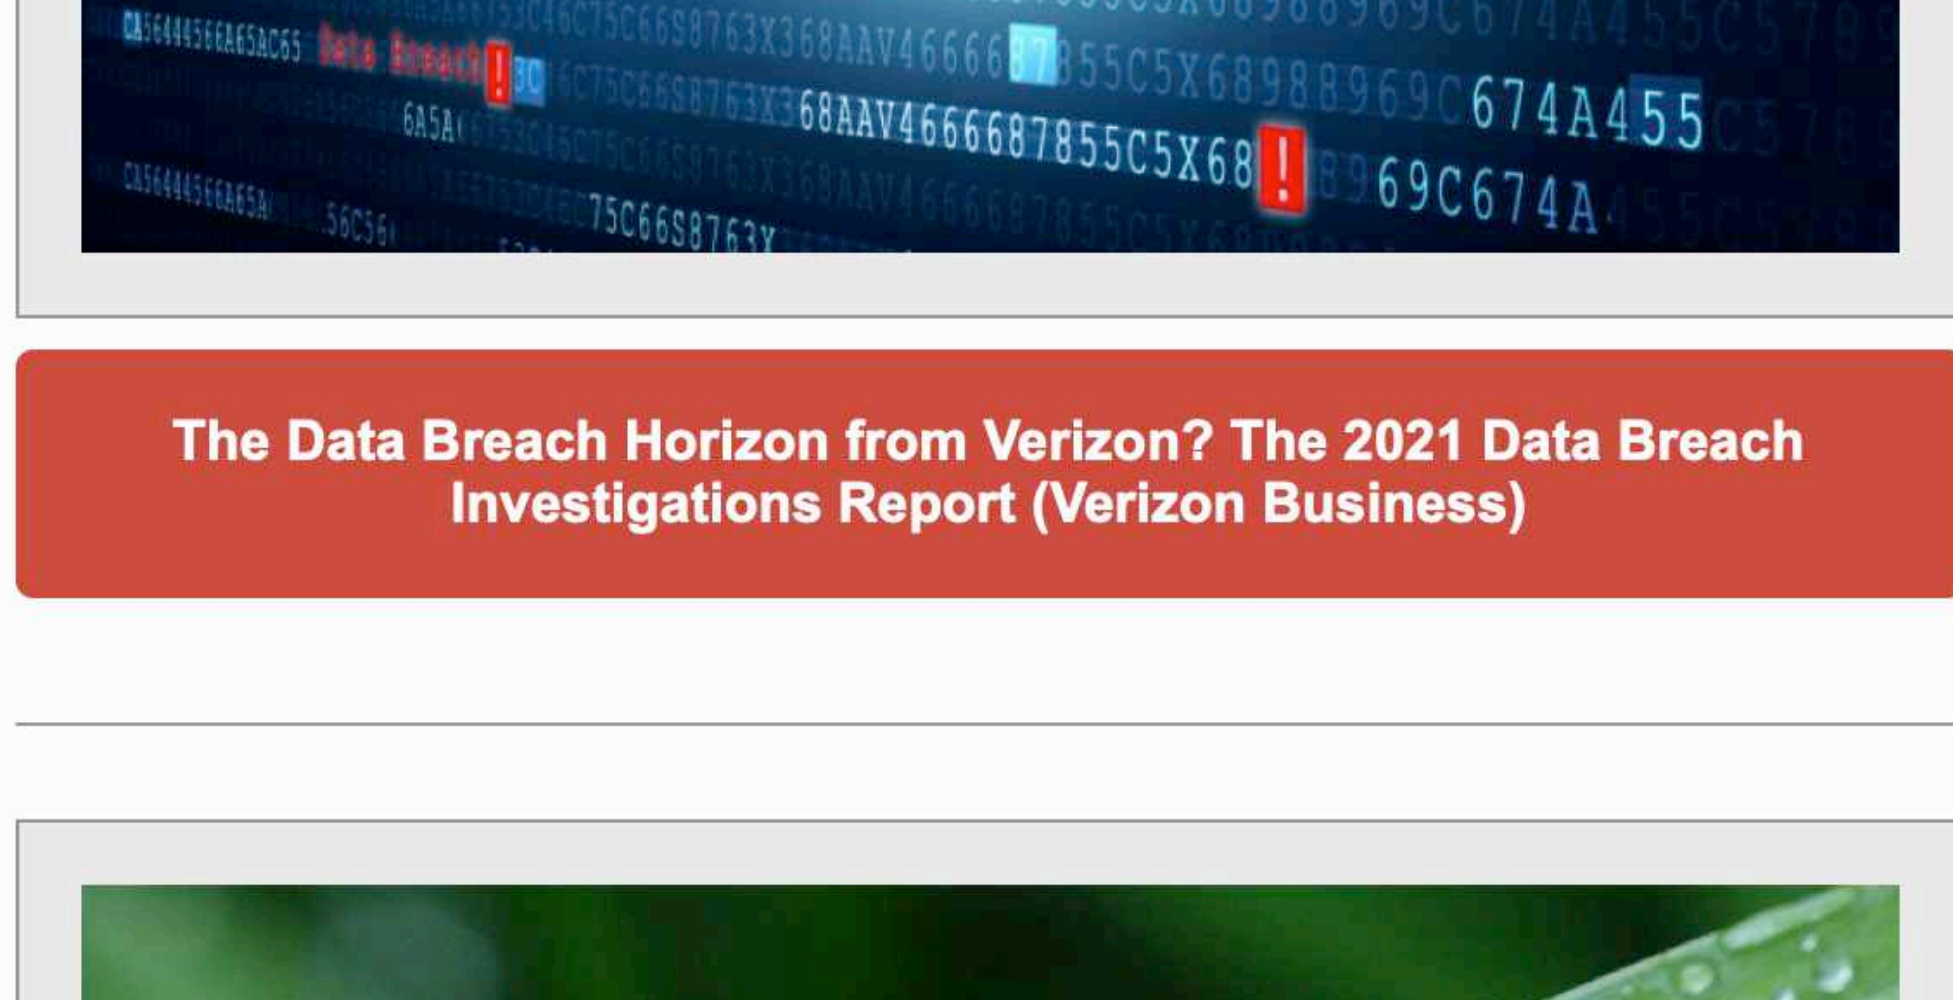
CA56444566A65AC65 Data Breach ! 3C 75C66S8763X368AAV4666687855C5X68988969C674A455

6A5A 68AAV4666687855C5X68 ! 69C674A 674A455

CA56444566A65A 56C56 75C66S8763X

The Data Breach Horizon from Verizon? The 2021 Data Breach Investigations Report (Verizon Business)